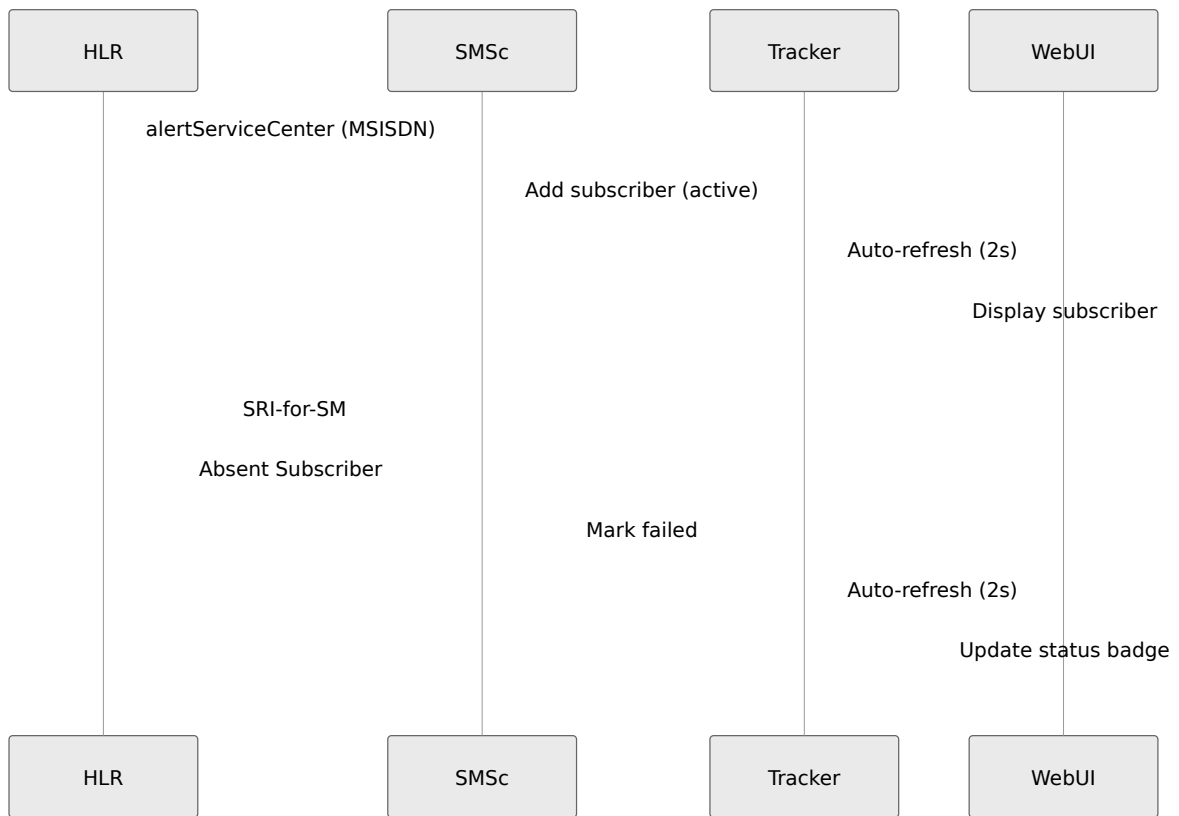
HLR
SMSc
Tracker
WebUI

alertServiceCenter (MSISDN)

Add subscriber (active)

Auto-refresh (2s)

Display subscriber

SRI-for-SM

Absent Subscriber

Mark failed

Auto-refresh (2s)

Update status badge

HLR
SMSc
Tracker
WebUI